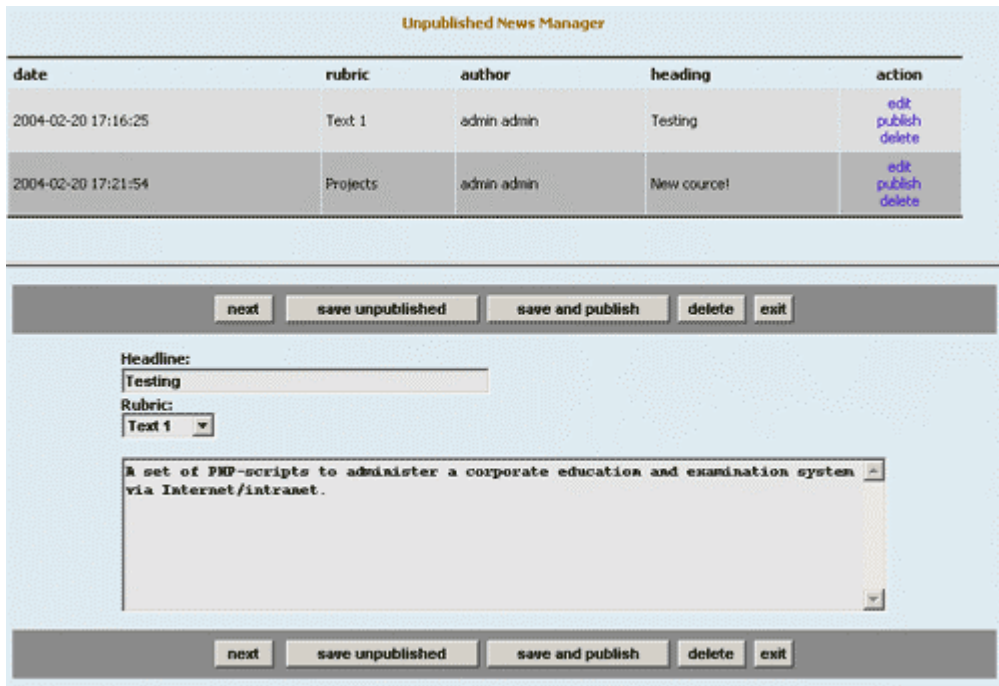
Unpublished News Manager

| date | rubric | author | heading | action |
|---|---|---|---|---|
| 2004-02-20 17:16:25 | Text 1 | admin admin | Testing | edit publish delete |
| 2004-02-20 17:21:54 | Projects | admin admin | New cource! | edit publish delete |

next save unpublished save and publish delete exit

Headline:
Testing
Rubric:
Text 1

A set of PHP-scripts to administer a corporate education and examination system via Internet/intranet.

next save unpublished save and publish delete exit